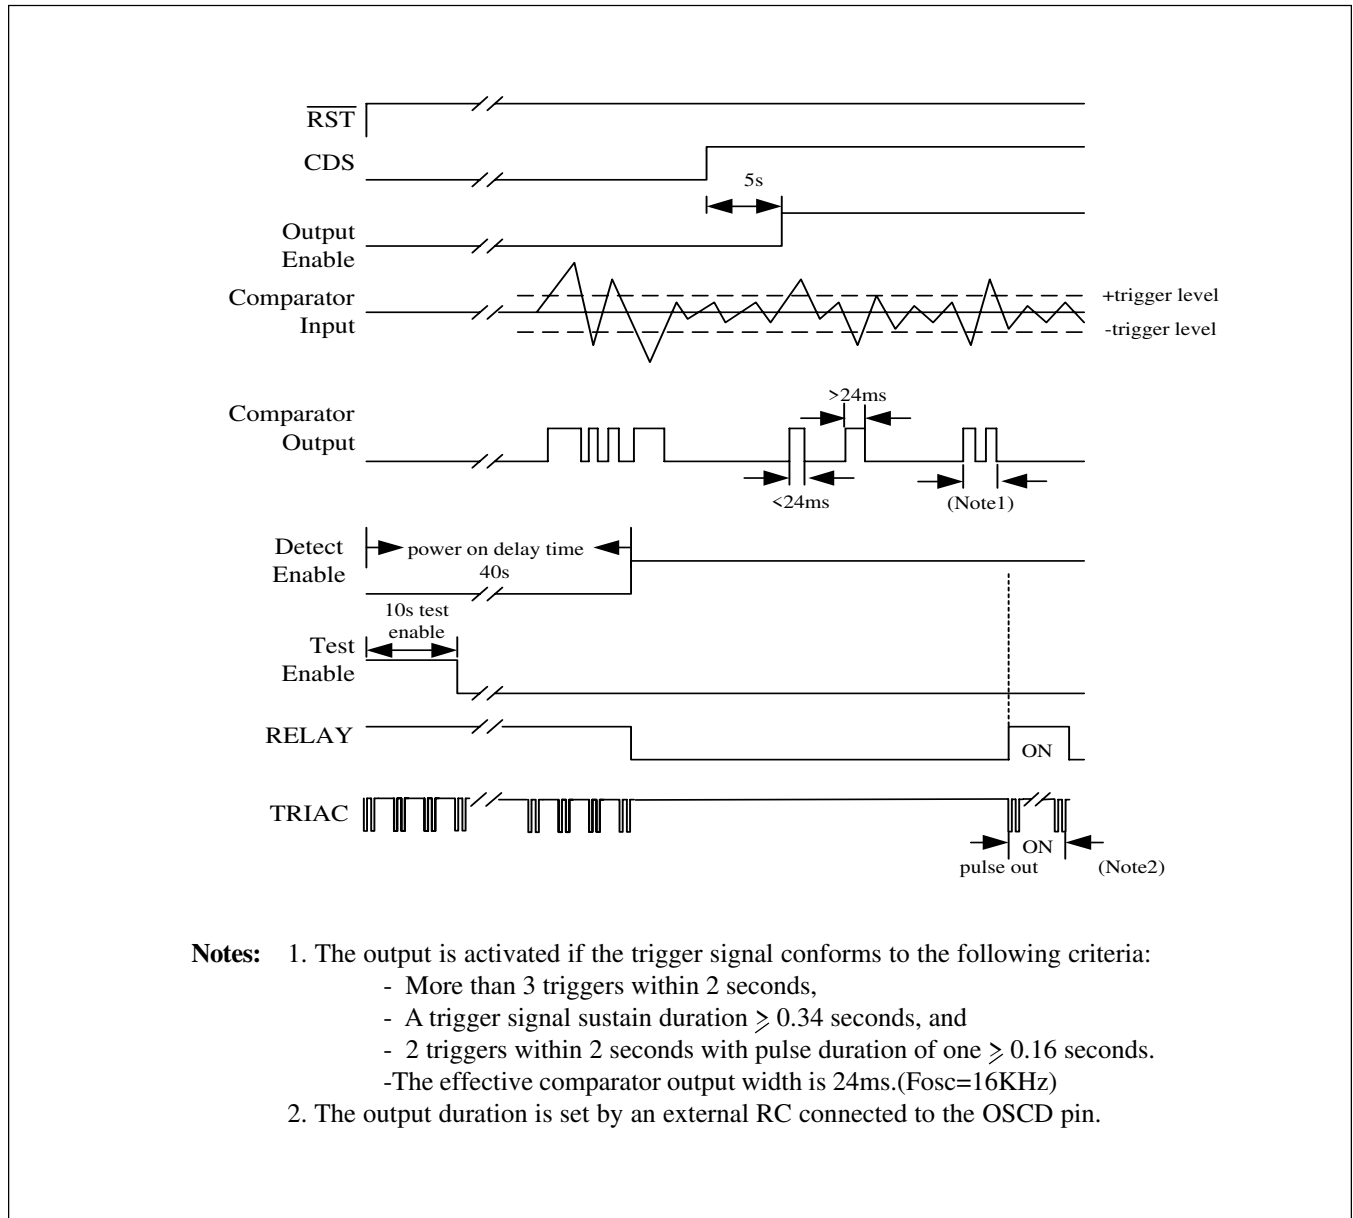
$\overline{RST}$

CDS

5s

Output Enable

Comparator Input

+trigger level

-trigger level

Comparator Output

>24ms

<24ms

(Note1)

Detect Enable

power on delay time

40s

10s test enable

Test Enable

RELAY

ON

TRIAC

ON

pulse out

(Note2)

**Notes:** 1. The output is activated if the trigger signal conforms to the following criteria:
- More than 3 triggers within 2 seconds,
- A trigger signal sustain duration $\geqslant$ 0.34 seconds, and
- 2 triggers within 2 seconds with pulse duration of one $\geqslant$ 0.16 seconds.
-The effective comparator output width is 24ms.(Fosc=16KHz)
2. The output duration is set by an external RC connected to the OSCD pin.